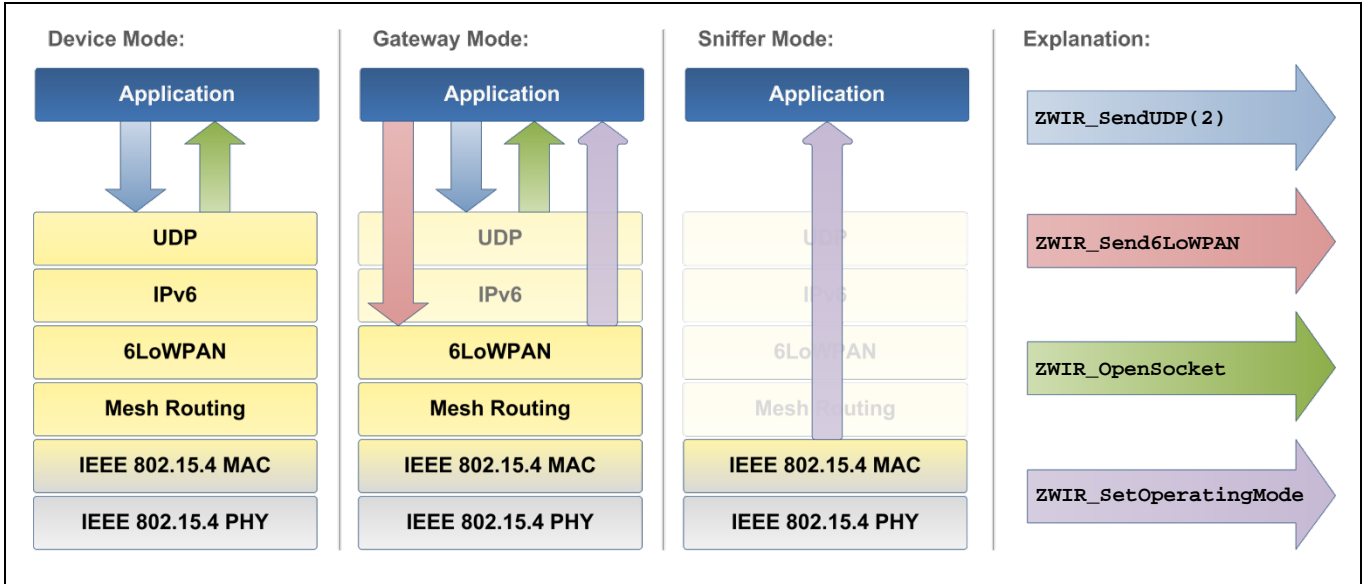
Device Mode:

Application

UDP

IPv6

6LoWPAN

Mesh Routing

IEEE 802.15.4 MAC

IEEE 802.15.4 PHY

Gateway Mode:

Application

UDP

IPv6

6LoWPAN

Mesh Routing

IEEE 802.15.4 MAC

IEEE 802.15.4 PHY

Sniffer Mode:

Application

UDP

IPv6

6LoWPAN

Mesh Routing

IEEE 802.15.4 MAC

IEEE 802.15.4 PHY

Explanation:

ZWIR_SendUDP(2)

ZWIR_Send6LoWPAN

ZWIR_OpenSocket

ZWIR_SetOperatingMode